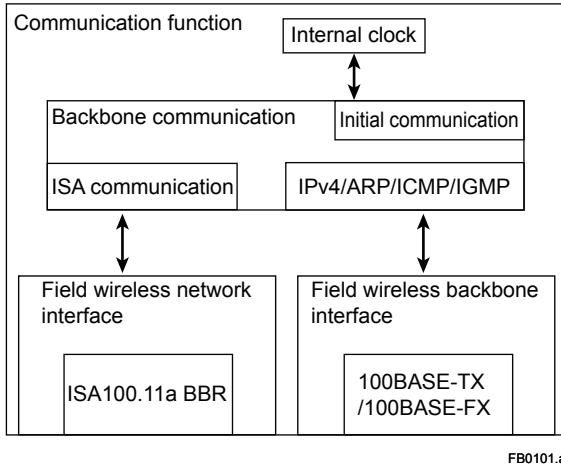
Communication function

Internal clock

Backbone communication

Initial communication

ISA communication

IPv4/ARP/ICMP/IGMP

Field wireless network interface

ISA100.11a BBR

Field wireless backbone interface

100BASE-TX /100BASE-FX

FB0101.a